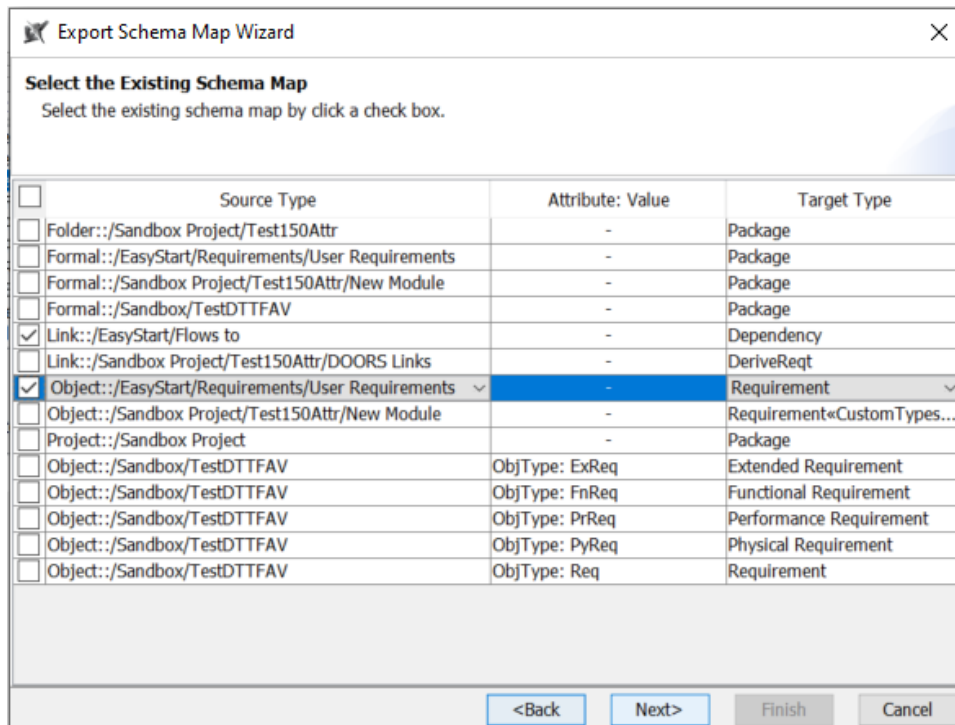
Export Schema Map Wizard

Select the Existing Schema Map
Select the existing schema map by click a check box.

| Source Type | Attribute: Value | Target Type |
|---|---|---|
| Folder::/Sandbox Project/Test150Attr | - | Package |
| Formal::/EasyStart/Requirements/User Requirements | - | Package |
| Formal::/Sandbox Project/Test150Attr/New Module | - | Package |
| Formal::/Sandbox/TestDTTFAV | - | Package |
| Link::/EasyStart/Flows to | - | Dependency |
| Link::/Sandbox Project/Test150Attr/DOORS Links | - | DeriveReqt |
| Object::/EasyStart/Requirements/User Requirements | - | Requirement |
| Object::/Sandbox Project/Test150Attr/New Module | - | Requirement«CustomTypes... |
| Project::/Sandbox Project | - | Package |
| Object::/Sandbox/TestDTTFAV | ObjType: ExReq | Extended Requirement |
| Object::/Sandbox/TestDTTFAV | ObjType: FnReq | Functional Requirement |
| Object::/Sandbox/TestDTTFAV | ObjType: PrReq | Performance Requirement |
| Object::/Sandbox/TestDTTFAV | ObjType: PyReq | Physical Requirement |
| Object::/Sandbox/TestDTTFAV | ObjType: Req | Requirement |

<Back Next> Finish Cancel